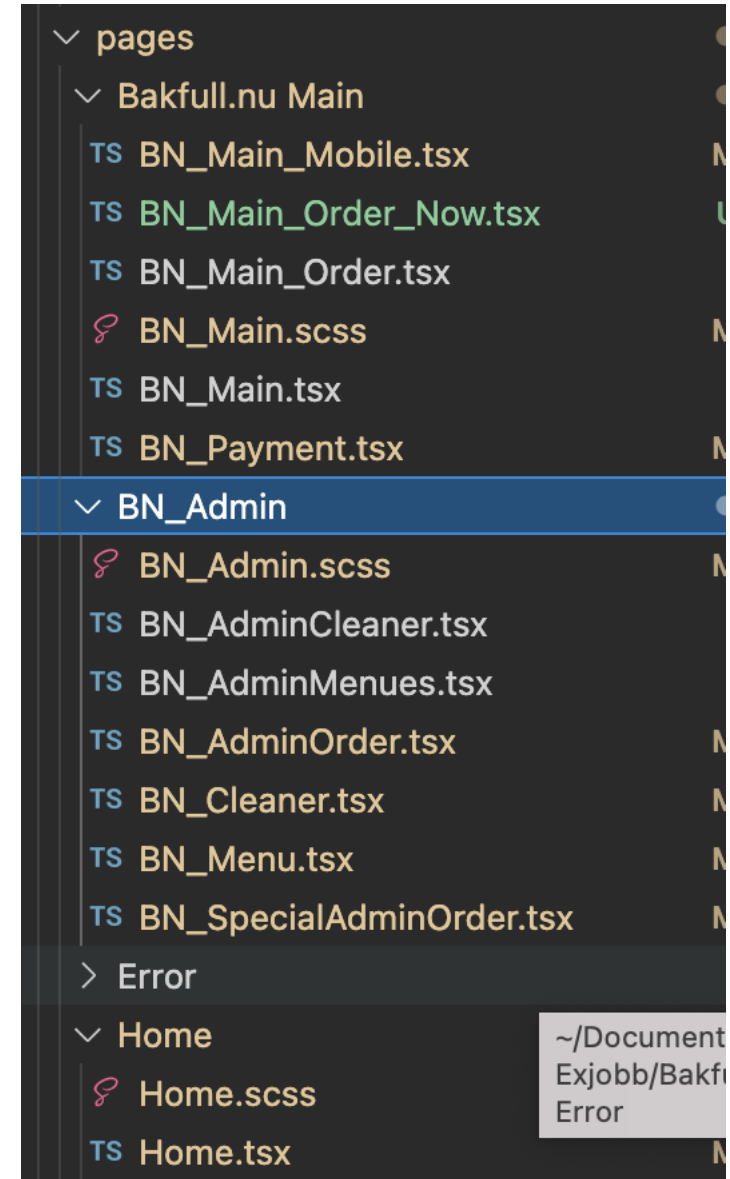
pages
Bakfull.nu Main
TS BN_Main_Mobile.tsx M
TS BN_Main_Order_Now.tsx U
TS BN_Main_Order.tsx
BN_Main.scss M
TS BN_Main.tsx
TS BN_Payment.tsx M
BN_Admin
BN_Admin.scss M
TS BN_AdminCleaner.tsx
TS BN_AdminMenues.tsx
TS BN_AdminOrder.tsx M
TS BN_Cleaner.tsx M
TS BN_Menu.tsx M
TS BN_SpecialAdminOrder.tsx M
Error
Home
Home.scss
TS Home.tsx M

~/Document
Exjobb/Bakf
Error